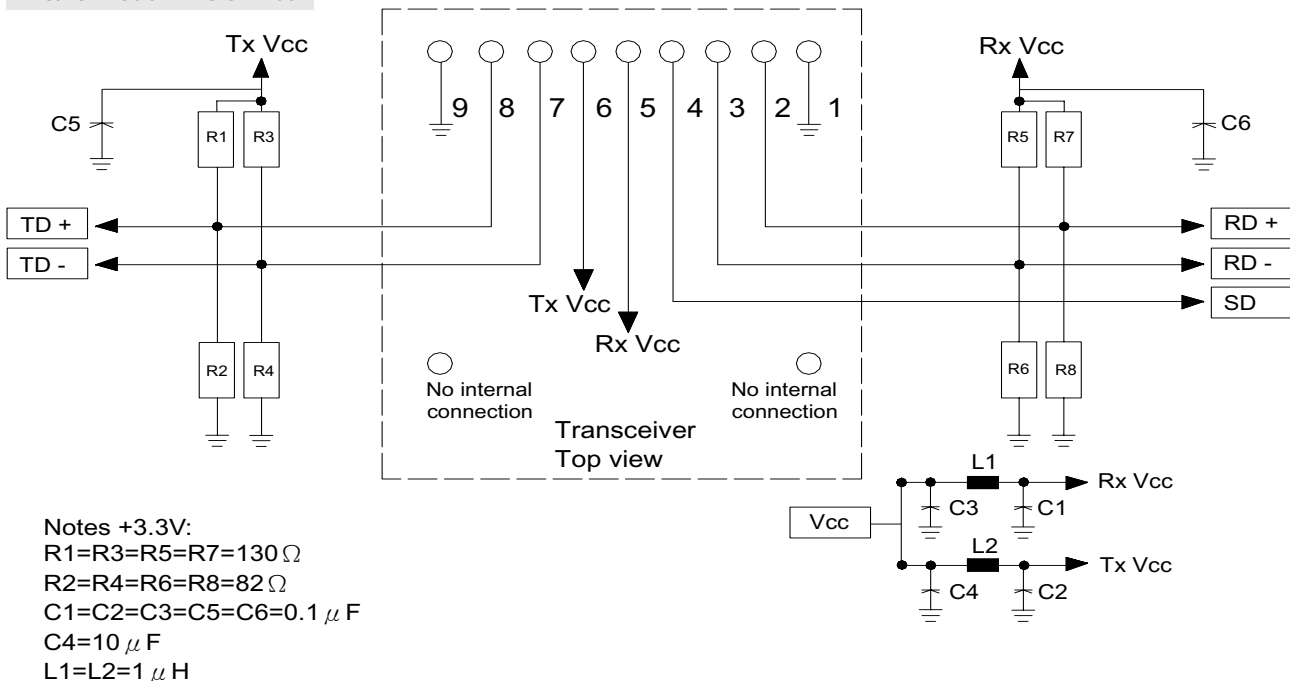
Tx Vcc

C5

R1 R3

TD +

TD -

R2 R4

9 8 7 6 5 4 3 2 1

Tx Vcc

Rx Vcc

No internal connection

No internal connection

Transceiver
Top view

Rx Vcc

C6

R5 R7

RD +

RD -

SD

R6 R8

L1

Rx Vcc

Vcc

C3 C1

L2

Tx Vcc

C4 C2

Notes +3.3V:
R1=R3=R5=R7=130$\Omega$
R2=R4=R6=R8=82$\Omega$
C1=C2=C3=C5=C6=0.1$\mu$F
C4=10$\mu$F
L1=L2=1$\mu$H